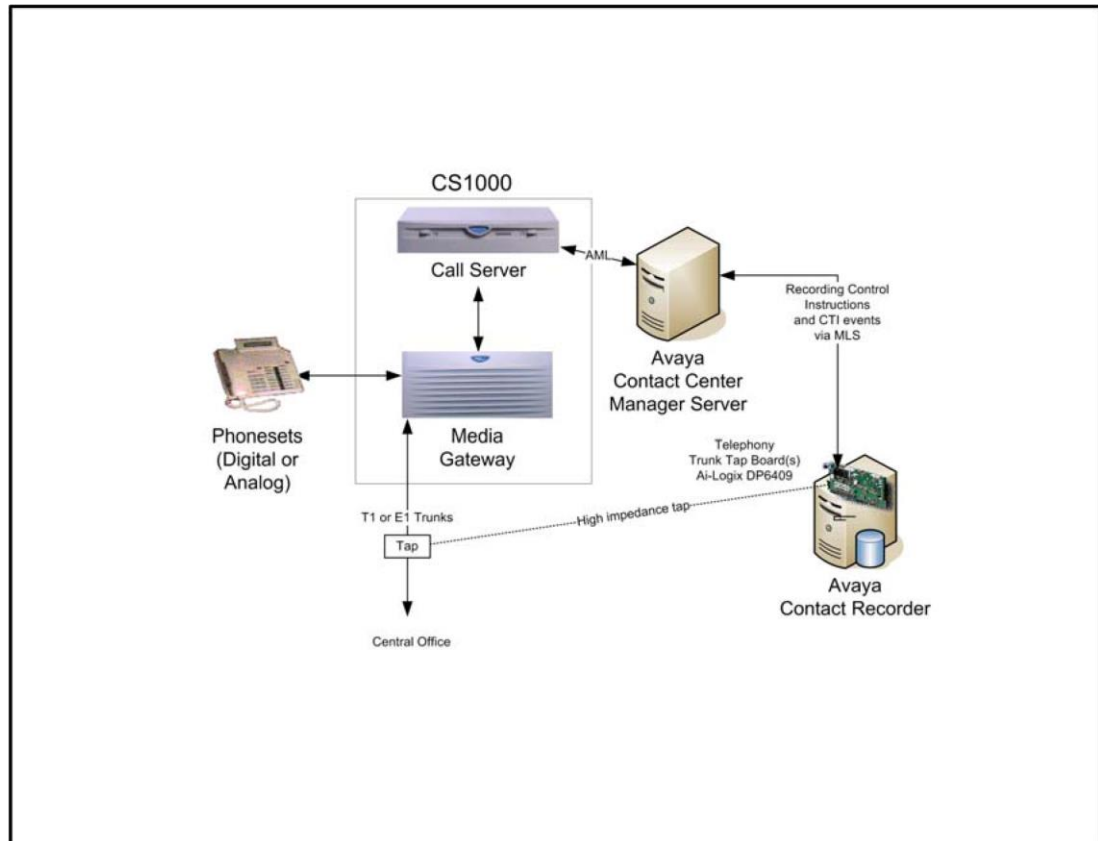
CS1000

Call Server

AML

Recording Control Instructions and CTI events via MLS

Avaya Contact Center Manager Server

Phonesets (Digital or Analog)

Media Gateway

Telephony Trunk Tap Board(s) Ai-Logix DP6409

T1 or E1 Trunks

High impedance tap

Tap

Avaya Contact Recorder

Central Office